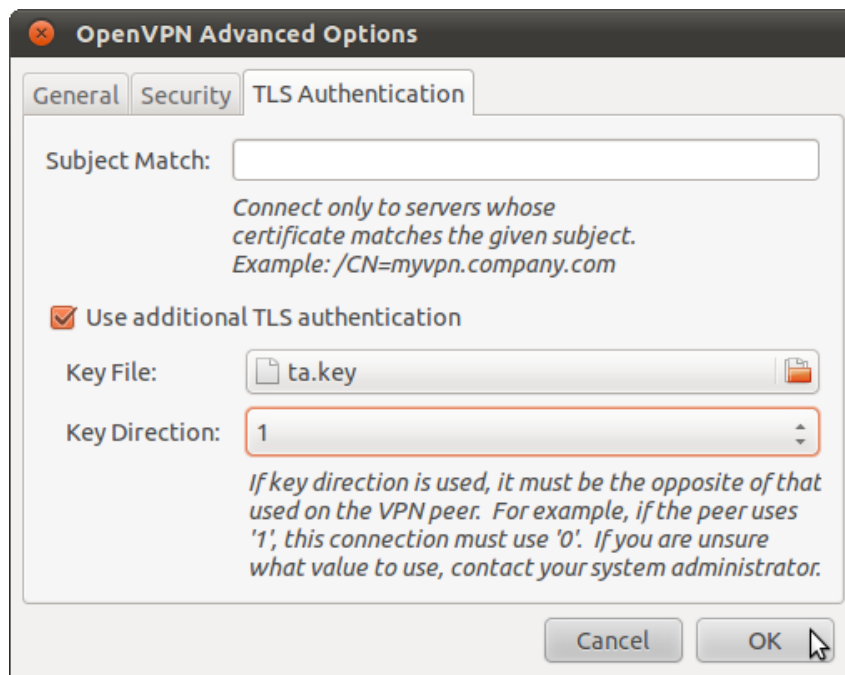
OpenVPN Advanced Options

General Security TLS Authentication

Subject Match:

Connect only to servers whose certificate matches the given subject. Example: /CN=myvpn.company.com

Use additional TLS authentication

Key File: ta.key

Key Direction: 1

If key direction is used, it must be the opposite of that used on the VPN peer. For example, if the peer uses '1', this connection must use '0'. If you are unsure what value to use, contact your system administrator.

Cancel OK